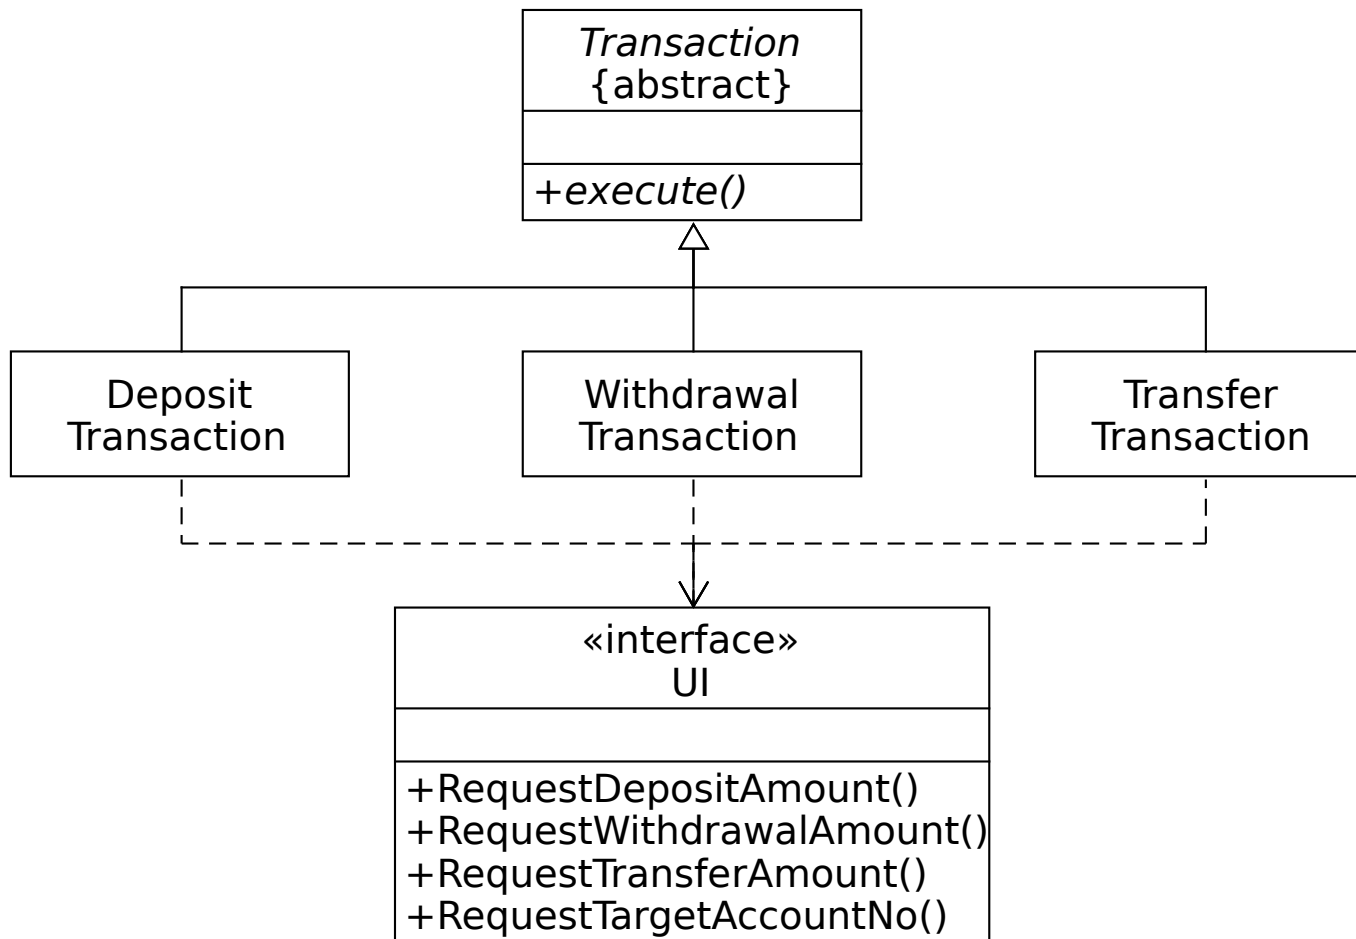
Transaction
{abstract}

+execute()

Deposit Transaction

Withdrawal Transaction

Transfer Transaction

«interface»
UI

+RequestDepositAmount()
+RequestWithdrawalAmount()
+RequestTransferAmount()
+RequestTargetAccountNo()